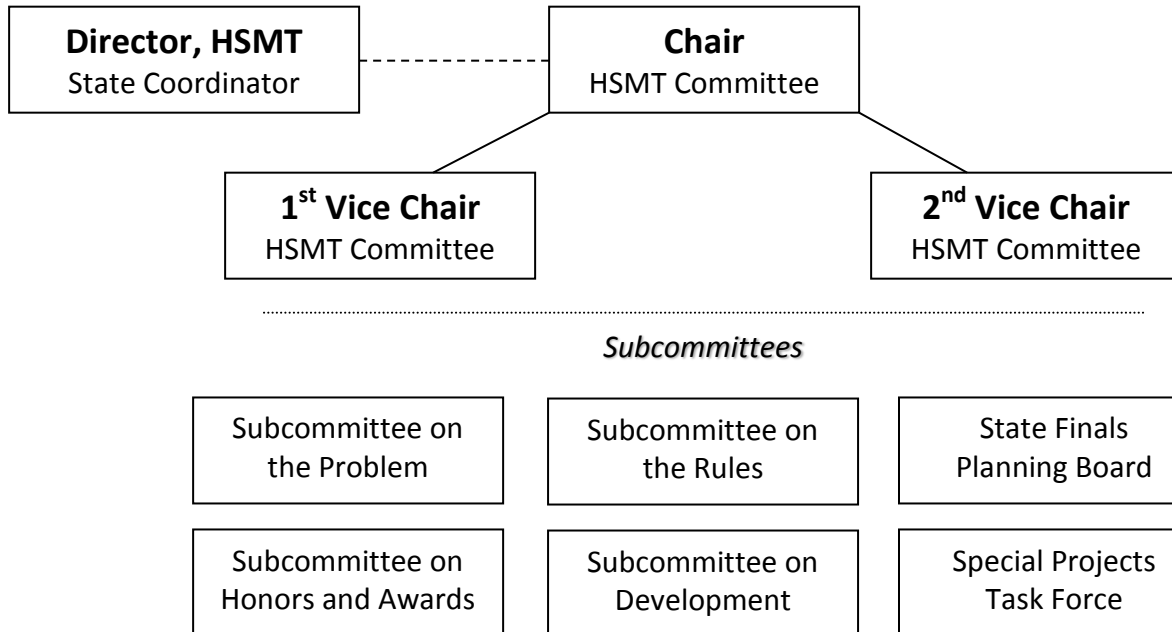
**Director, HSMT**
State Coordinator

**Chair**
HSMT Committee

**1$^{st}$ Vice Chair**
HSMT Committee

**2$^{nd}$ Vice Chair**
HSMT Committee

*Subcommittees*

Subcommittee on the Problem

Subcommittee on the Rules

State Finals Planning Board

Subcommittee on Honors and Awards

Subcommittee on Development

Special Projects Task Force